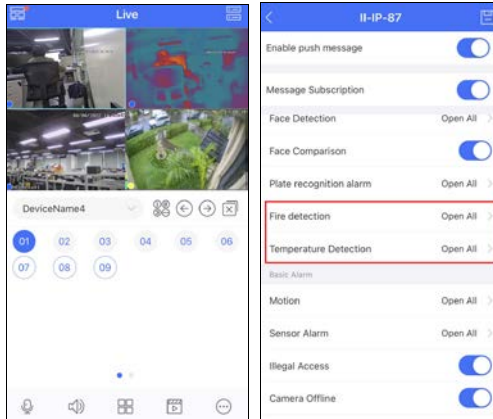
Live

DeviceName4

01 02 03 04 05 06
07 08 09

II-IP-87

Enable push message

Message Subscription

Face Detection Open All

Face Comparison

Plate recognition alarm Open All

Fire detection Open All

Temperature Detection Open All

Basic Alarm

Motion Open All

Sensor Alarm Open All

Illegal Access

Camera Offline